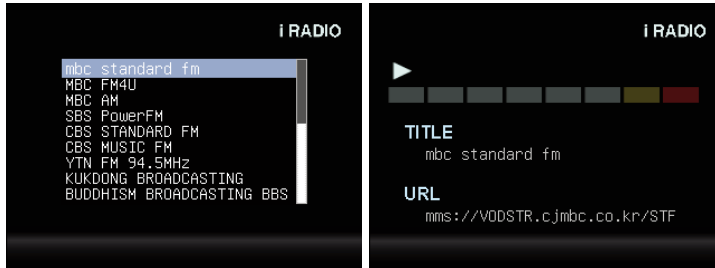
i RADIO

mbc standard fm
MBC FM4U
MBC AM
SBS PowerFM
CBS STANDARD FM
CBS MUSIC FM
YTN FM 94.5MHz
KUKDONG BROADCASTING
BUDDHISM BROADCASTING BBS

i RADIO

TITLE
mbc standard fm

URL
mms://VODSTR.cjmbc.co.kr/STF